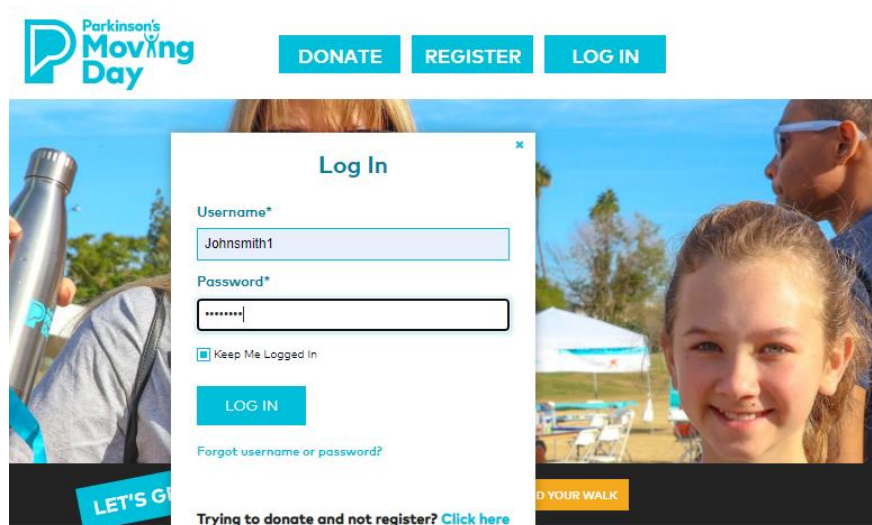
Parkinson's Moving Day

DONATE REGISTER LOG IN

Log In

×

Username*

Johnsmith1

Password*

••••••••

Keep Me Logged In

LOG IN

Forgot username or password?

LET'S G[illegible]

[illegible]D YOUR WALK

Trying to donate and not register? Click here